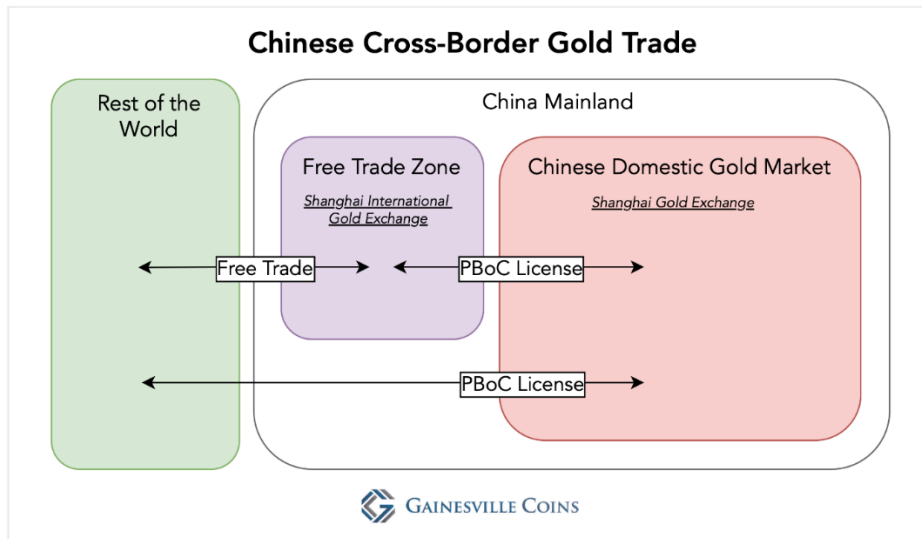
Chinese Cross-Border Gold Trade

Rest of the World

China Mainland

Free Trade Zone

Shanghai International Gold Exchange

Chinese Domestic Gold Market

Shanghai Gold Exchange

Free Trade

PBoC License

PBoC License

Gainesville Coins